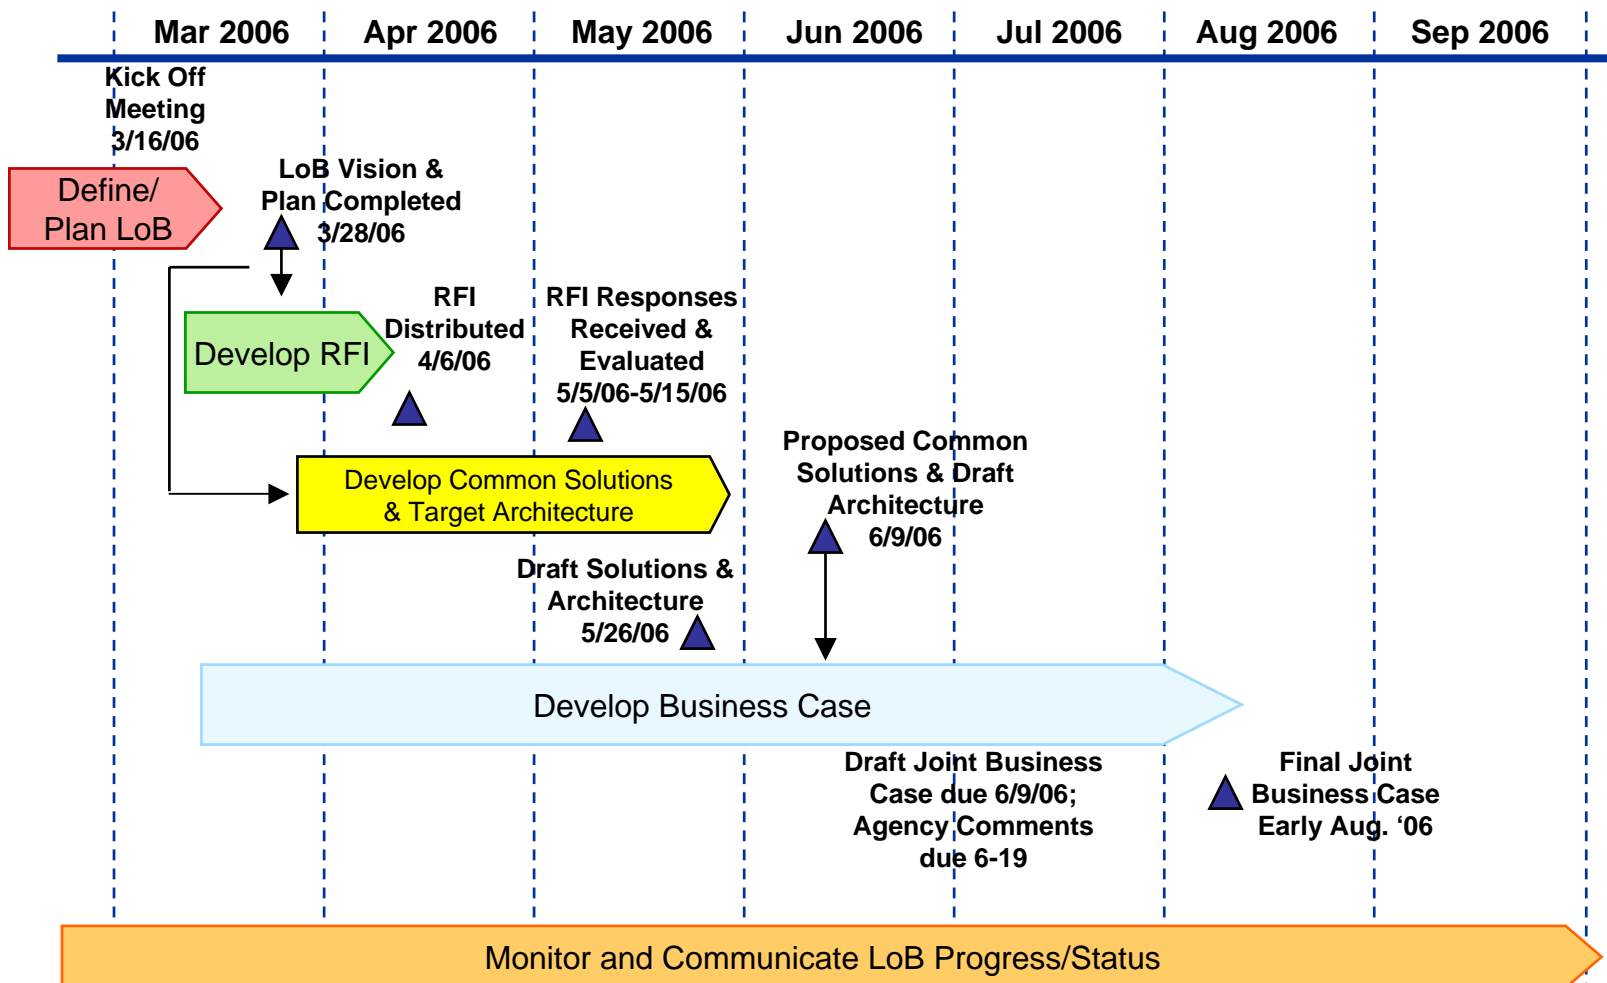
Mar 2006 Apr 2006 May 2006 Jun 2006 Jul 2006 Aug 2006 Sep 2006

Kick Off Meeting 3/16/06

Define/ Plan LoB

LoB Vision & Plan Completed 3/28/06

Develop RFI

RFI Distributed 4/6/06

RFI Responses Received & Evaluated 5/5/06-5/15/06

Develop Common Solutions & Target Architecture

Proposed Common Solutions & Draft Architecture 6/9/06

Draft Solutions & Architecture 5/26/06

Develop Business Case

Draft Joint Business Case due 6/9/06; Agency Comments due 6-19

Final Joint Business Case Early Aug. ‘06

Monitor and Communicate LoB Progress/Status